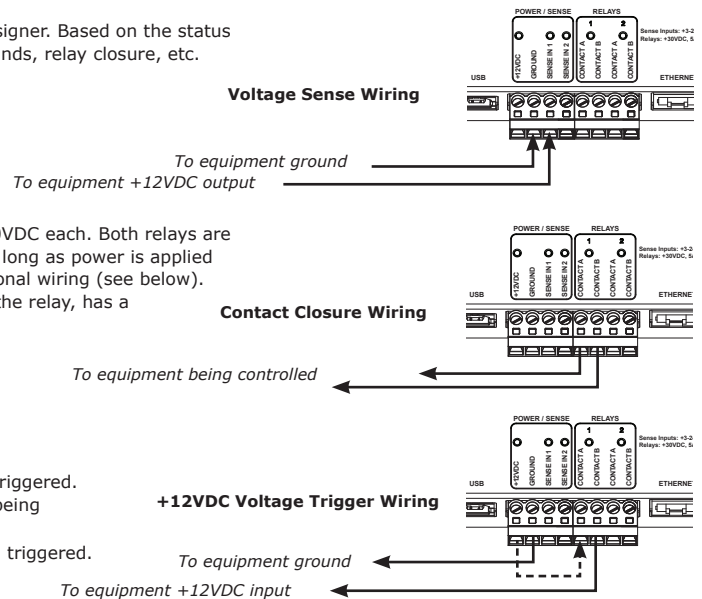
signer. Based on the status nds, relay closure, etc.

POWER / SENSE RELAYS 1 2 +12VDC GROUND SENSE IN 1 SENSE IN 2 CONTACT A CONTACT B CONTACT A CONTACT B Sense Inputs: +3-2 Relays: +30VDC, 5 USB ETHERNE

Voltage Sense Wiring

To equipment ground
To equipment +12VDC output

VDC each. Both relays are long as power is applied onal wiring (see below). the relay, has a

POWER / SENSE RELAYS 1 2 +12VDC GROUND SENSE IN 1 SENSE IN 2 CONTACT A CONTACT B CONTACT A CONTACT B Sense Inputs: +3-2 Relays: +30VDC, 5 USB ETHERNE

Contact Closure Wiring

To equipment being controlled

triggered. being

triggered.

POWER / SENSE RELAYS 1 2 +12VDC GROUND SENSE IN 1 SENSE IN 2 CONTACT A CONTACT B CONTACT A CONTACT B Sense Inputs: +3-2 Relays: +30VDC, 5 USB ETHERNE

+12VDC Voltage Trigger Wiring

To equipment ground
To equipment +12VDC input